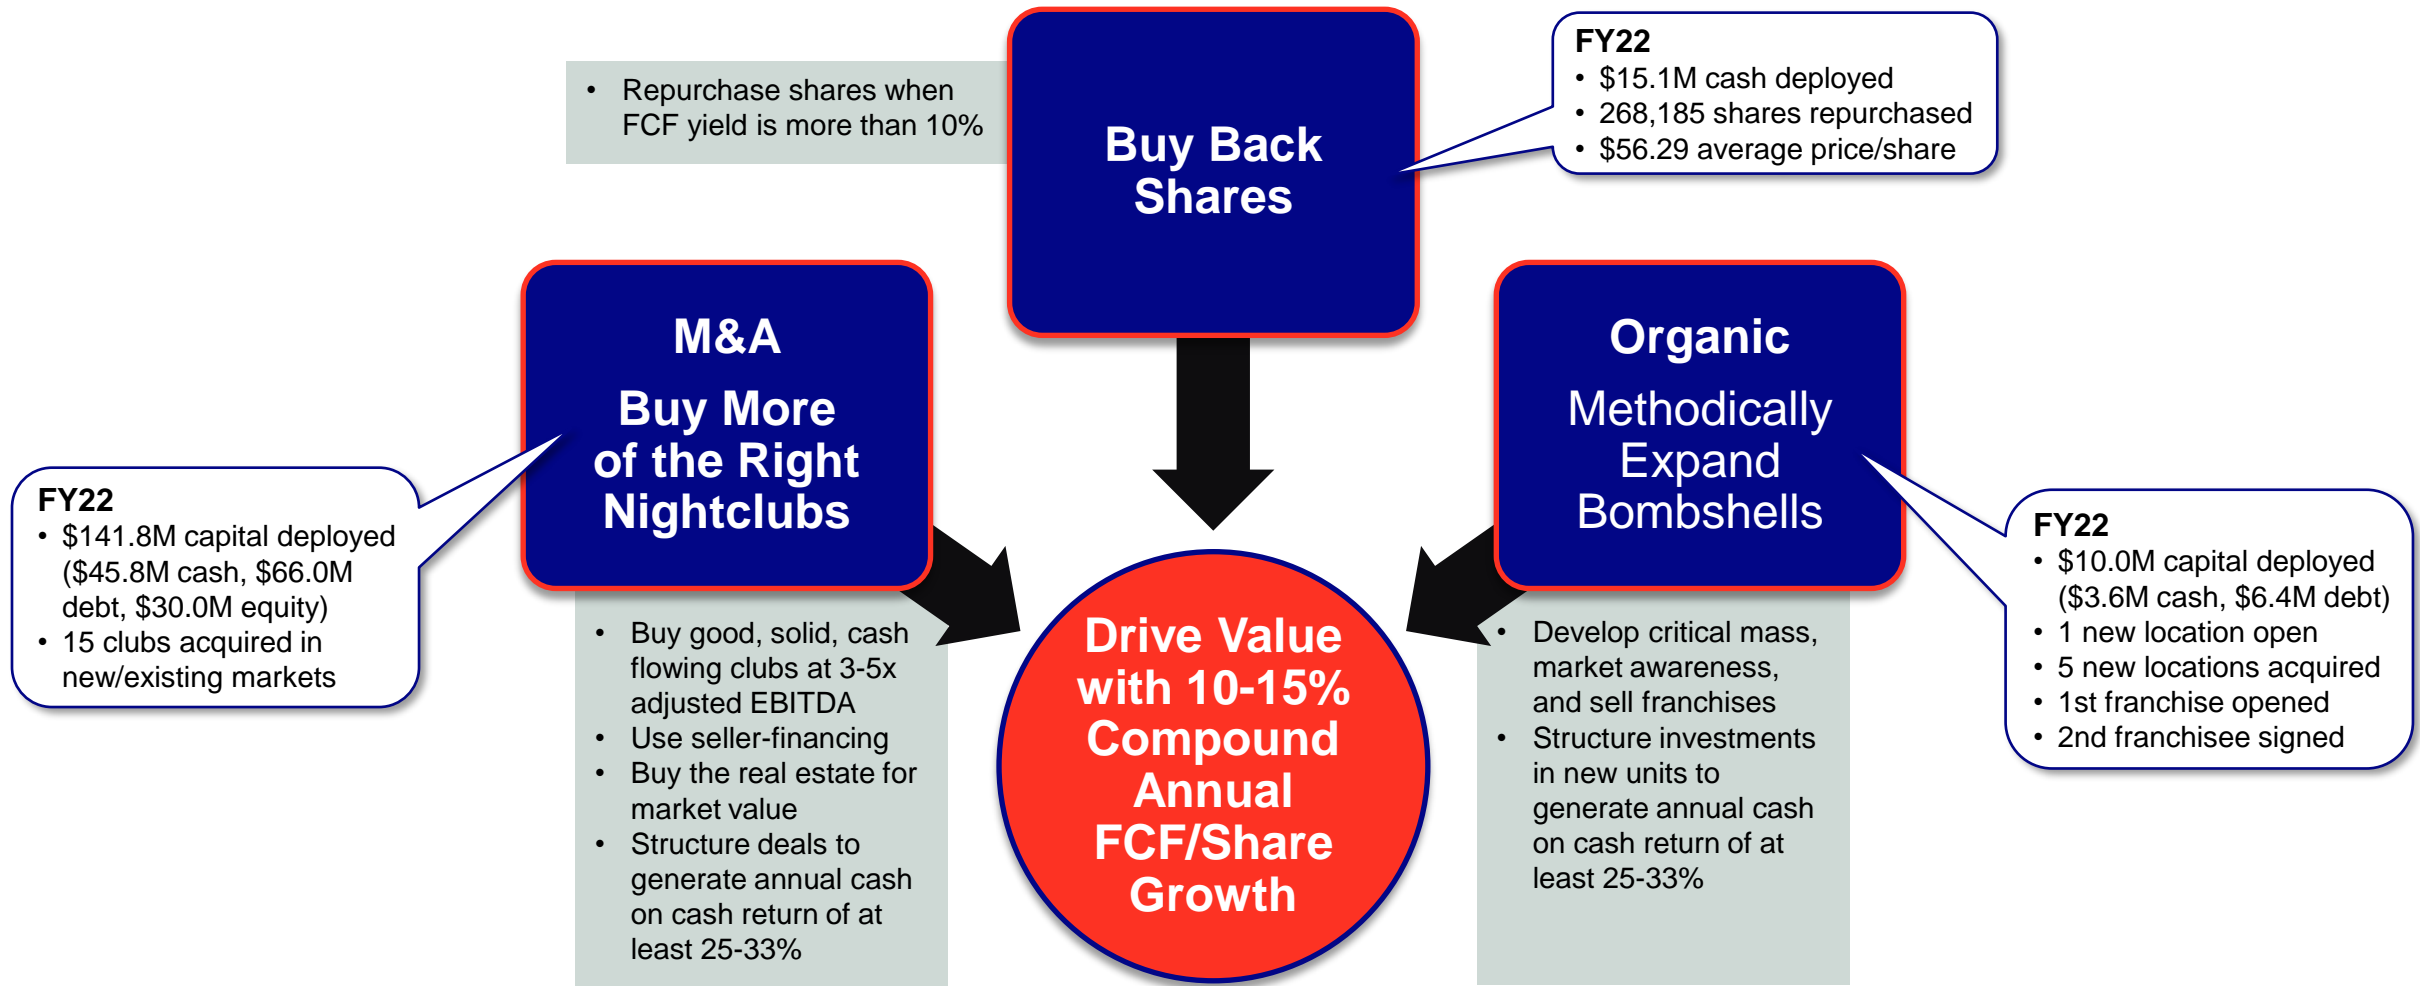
• Repurchase shares when FCF yield is more than 10%

Buy Back Shares

FY22
• \$15.1M cash deployed
• 268,185 shares repurchased
• \$56.29 average price/share

M&A

Buy More of the Right Nightclubs

FY22
• \$141.8M capital deployed (\$45.8M cash, \$66.0M debt, \$30.0M equity)
• 15 clubs acquired in new/existing markets

• Buy good, solid, cash flowing clubs at 3-5x adjusted EBITDA
• Use seller-financing
• Buy the real estate for market value
• Structure deals to generate annual cash on cash return of at least 25-35%

Drive Value with 10-15% Compound Annual FCF/Share Growth

Organic

Methodically Expand Bombshells

FY22
• \$10.0M capital deployed (\$3.6M cash, \$6.4M debt)
• 1 new location open
• 5 new locations acquired
• 1st franchise opened
• 2nd franchisee signed

• Develop critical mass, market awareness, and sell franchises
• Structure investments in new units to generate annual cash on cash return of at least 25-33%